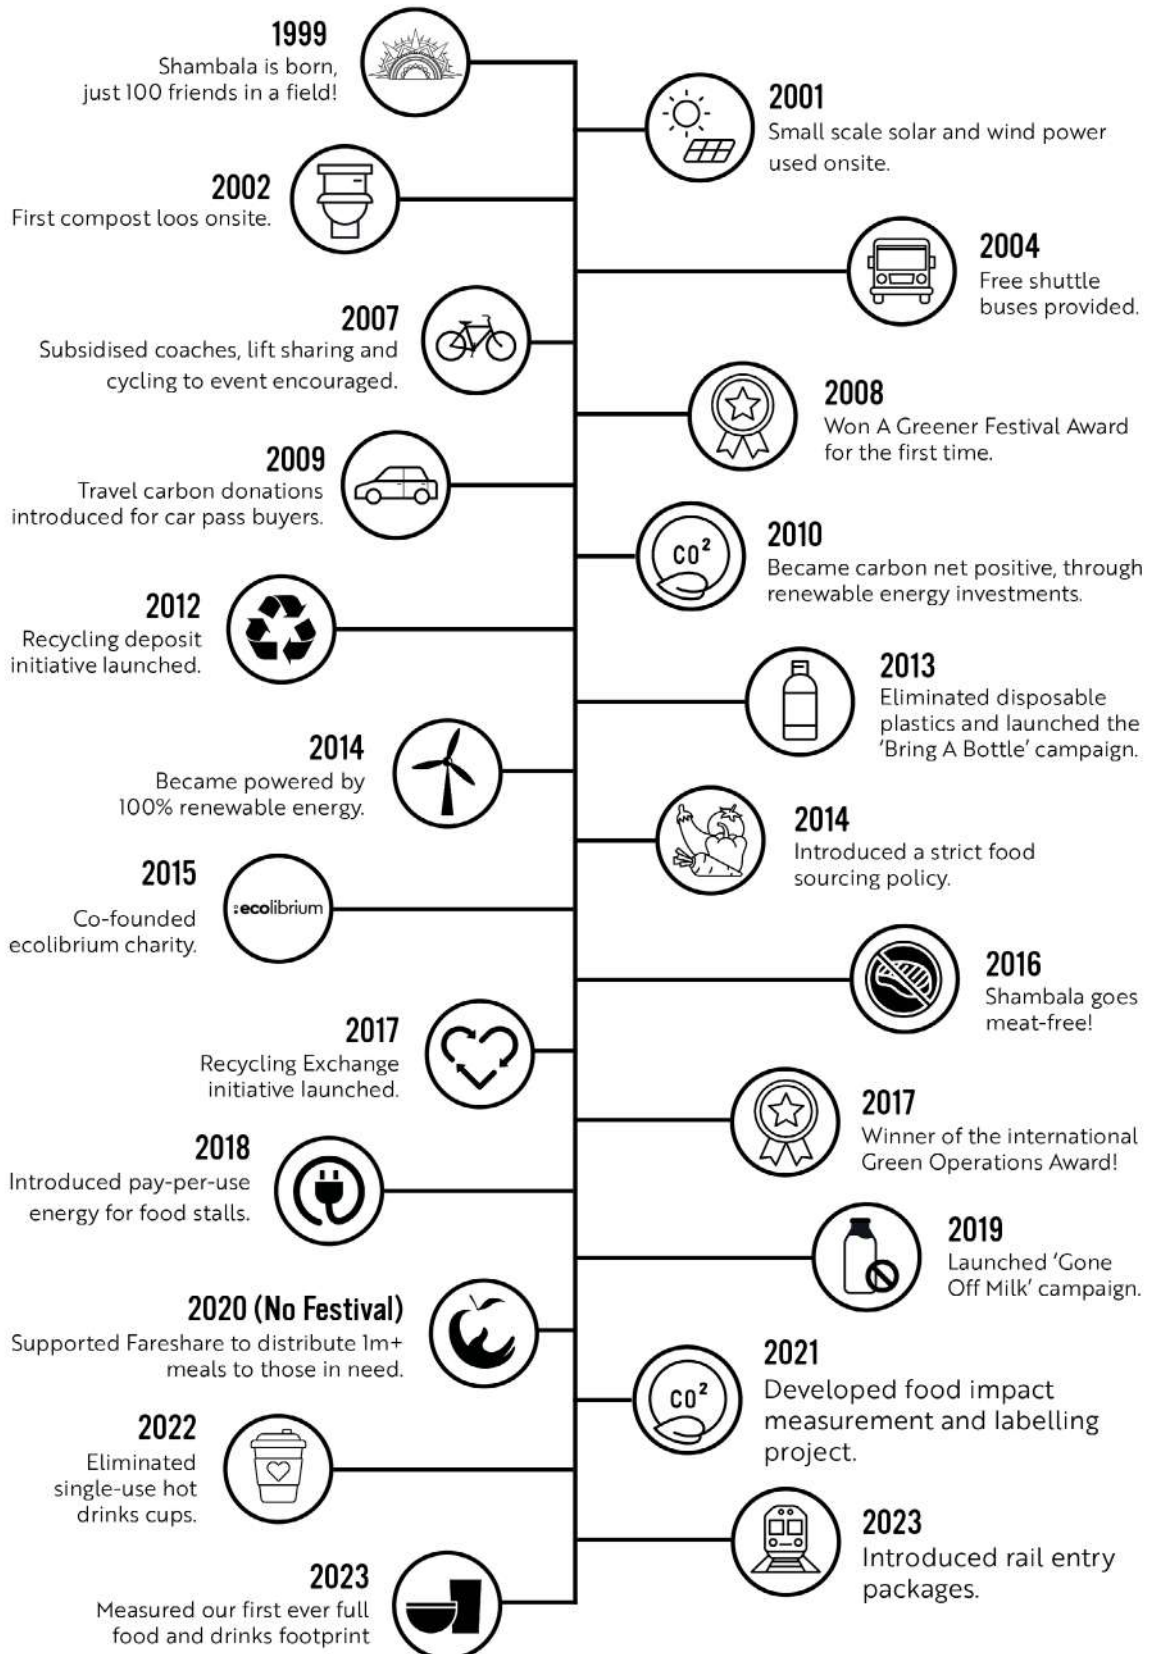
1999
Shambala is born, just 100 friends in a field!

2001
Small scale solar and wind power used onsite.

2002
First compost loos onsite.

2004
Free shuttle buses provided.

2007
Subsidised coaches, lift sharing and cycling to event encouraged.

2008
Won A Greener Festival Award for the first time.

2009
Travel carbon donations introduced for car pass buyers.

$CO^2$

2010
Became carbon net positive, through renewable energy investments.

2012
Recycling deposit initiative launched.

2013
Eliminated disposable plastics and launched the 'Bring A Bottle' campaign.

2014
Became powered by 100% renewable energy.

2014
Introduced a strict food sourcing policy.

2015
Co-founded ecolibrium charity.

:ecolibrium

2016
Shambala goes meat-free!

2017
Recycling Exchange initiative launched.

2017
Winner of the international Green Operations Award!

2018
Introduced pay-per-use energy for food stalls.

2019
Launched 'Gone Off Milk' campaign.

2020 (No Festival)
Supported Fareshare to distribute 1m+ meals to those in need.

$CO^2$

2021
Developed food impact measurement and labelling project.

2022
Eliminated single-use hot drinks cups.

2023
Introduced rail entry packages.

2023
Measured our first ever full food and drinks footprint